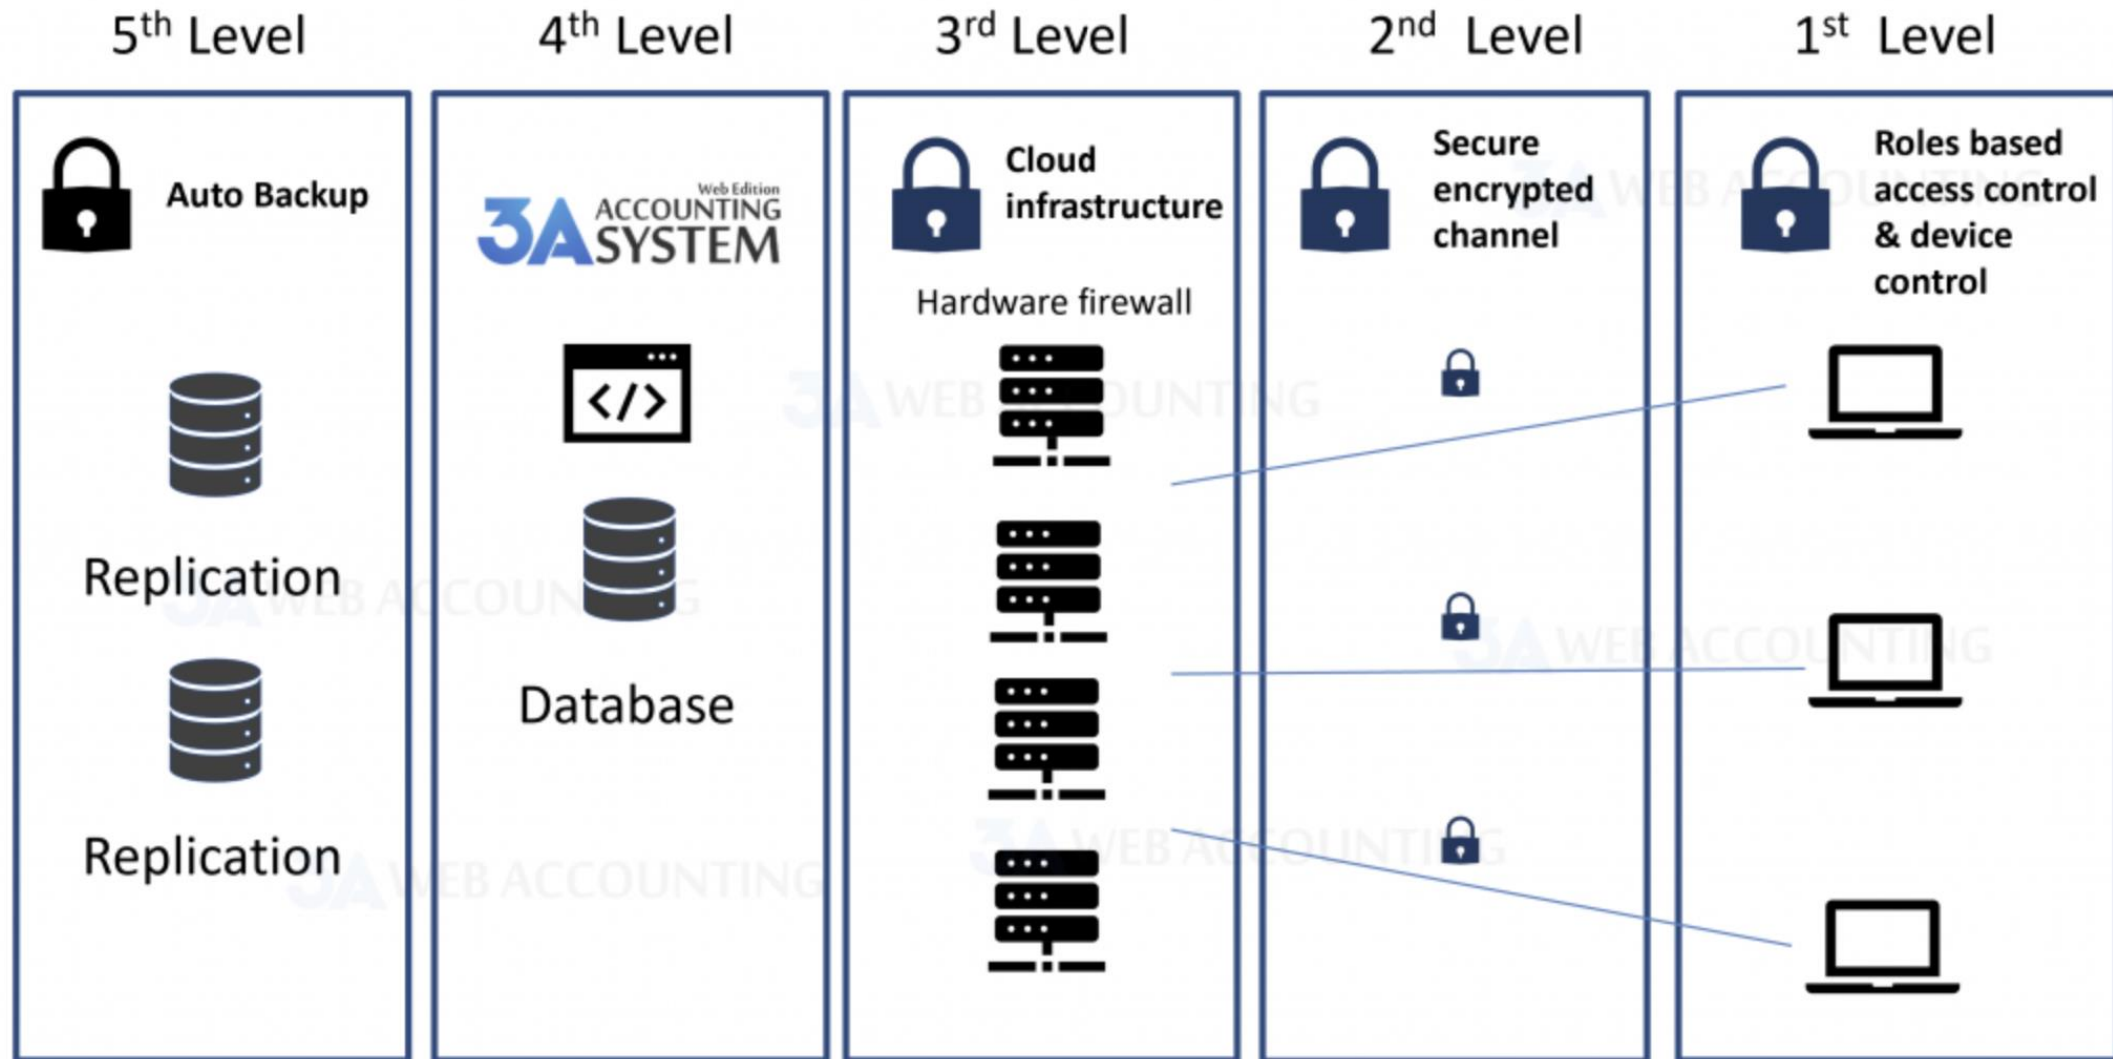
5$^{th}$ Level

Auto Backup

Replication

Replication

4$^{th}$ Level

3A Web Edition ACCOUNTING SYSTEM

</>

Database

3$^{rd}$ Level

Cloud infrastructure

Hardware firewall

2$^{nd}$ Level

Secure encrypted channel

1$^{st}$ Level

Roles based access control & device control

3A WEB ACCOUNTING
3A WEB ACCOUNTING
3A WEB ACCOUNTING
3A WEB ACCOUNTING
3A WEB ACCOUNTING
3A WEB ACCOUNTING